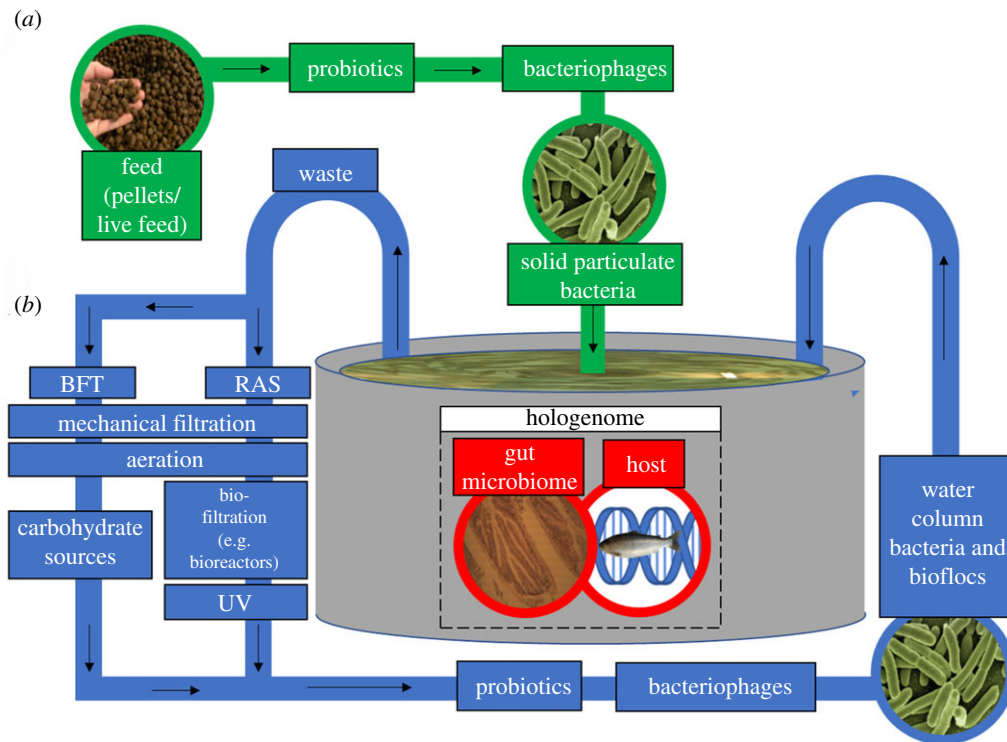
(a)

probiotics

bacteriophages

feed (pellets/ live feed)

waste

solid particulate bacteria

(b)

BFT

RAS

mechanical filtration

aeration

carbohydrate sources

bio-filtration (e.g. bioreactors)

UV

hologenome

gut microbiome

host

water column bacteria and bioflocs

probiotics

bacteriophages